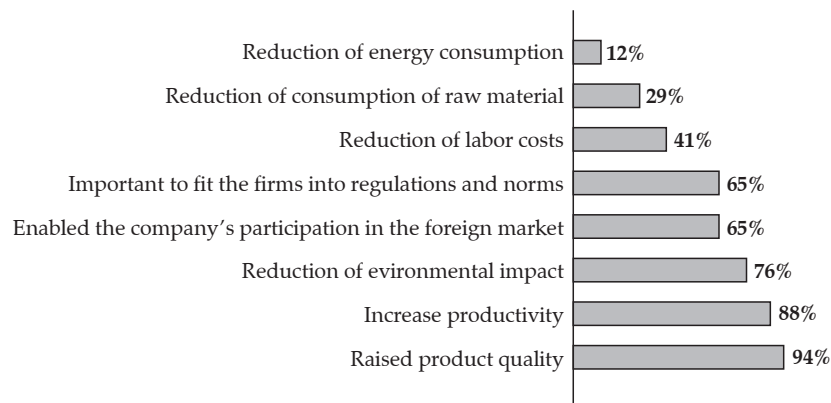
Reduction of energy consumption 12%
Reduction of consumption of raw material 29%
Reduction of labor costs 41%
Important to fit the firms into regulations and norms 65%
Enabled the company's participation in the foreign market 65%
Reduction of evironmental impact 76%
Increase productivity 88%
Raised product quality 94%